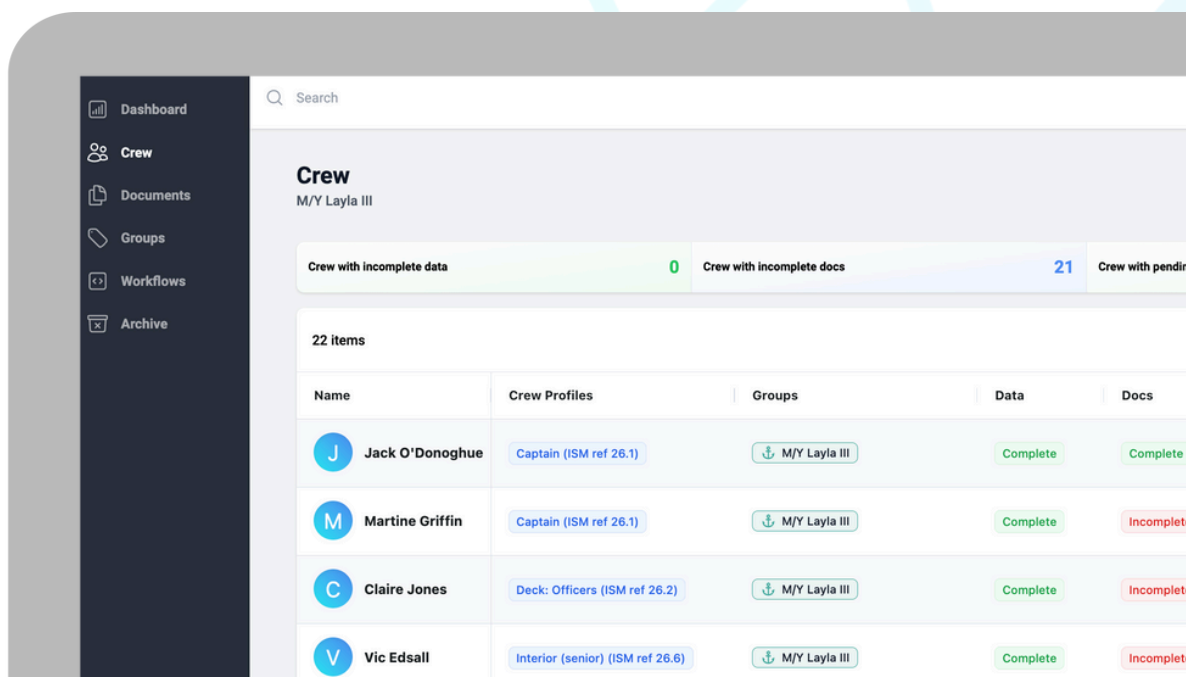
Dashboard
Crew
Documents
Groups
Workflows
Archive

Search

Crew
M/Y Layla III

Crew with incomplete data 0
Crew with incomplete docs 21
Crew with pendi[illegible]

22 items

| Name | Crew Profiles | Groups | Data | Docs |
|---|---|---|---|---|
| J Jack O'Donoghue | Captain (ISM ref 26.1) | M/Y Layla III | Complete | Complete |
| M Martine Griffin | Captain (ISM ref 26.1) | M/Y Layla III | Complete | Incomplet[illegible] |
| C Claire Jones | Deck: Officers (ISM ref 26.2) | M/Y Layla III | Complete | Incomplet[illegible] |
| V Vic Edsall | Interior (senior) (ISM ref 26.6) | M/Y Layla III | Complete | Incomplet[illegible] |